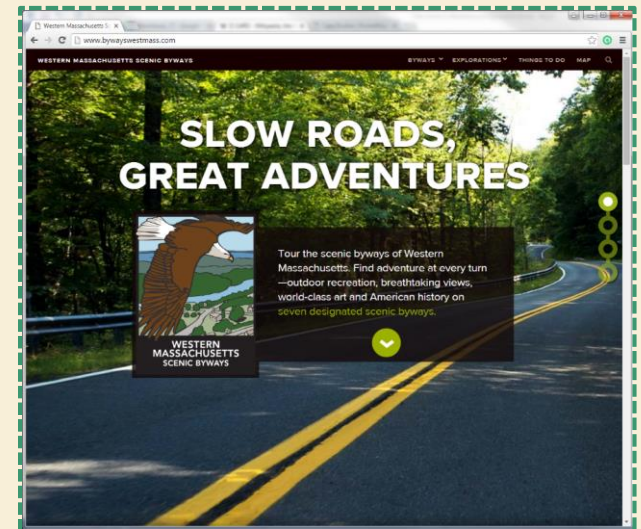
Western Massachusetts Sc ×

www.bywayswestmass.com

WESTERN MASSACHUSETTS SCENIC BYWAYS

BYWAYS EXPLORATIONS THINGS TO DO MAP

SLOW ROADS, GREAT ADVENTURES

WESTERN MASSACHUSETTS SCENIC BYWAYS

Tour the scenic byways of Western Massachusetts. Find adventure at every turn—outdoor recreation, breathtaking views, world-class art and American history on seven designated scenic byways.